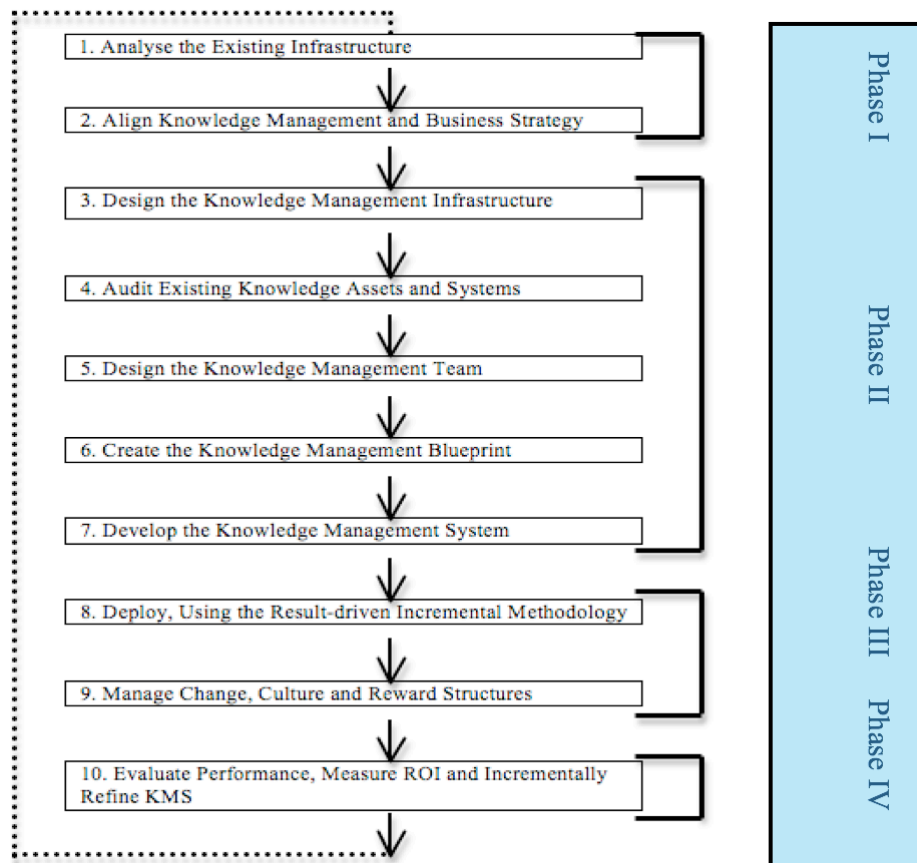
1. Analyse the Existing Infrastructure

2. Align Knowledge Management and Business Strategy

3. Design the Knowledge Management Infrastructure

4. Audit Existing Knowledge Assets and Systems

5. Design the Knowledge Management Team

6. Create the Knowledge Management Blueprint

7. Develop the Knowledge Management System

8. Deploy, Using the Result-driven Incremental Methodology

9. Manage Change, Culture and Reward Structures

10. Evaluate Performance, Measure ROI and Incrementally Refine KMS

Phase I

Phase II

Phase III

Phase IV